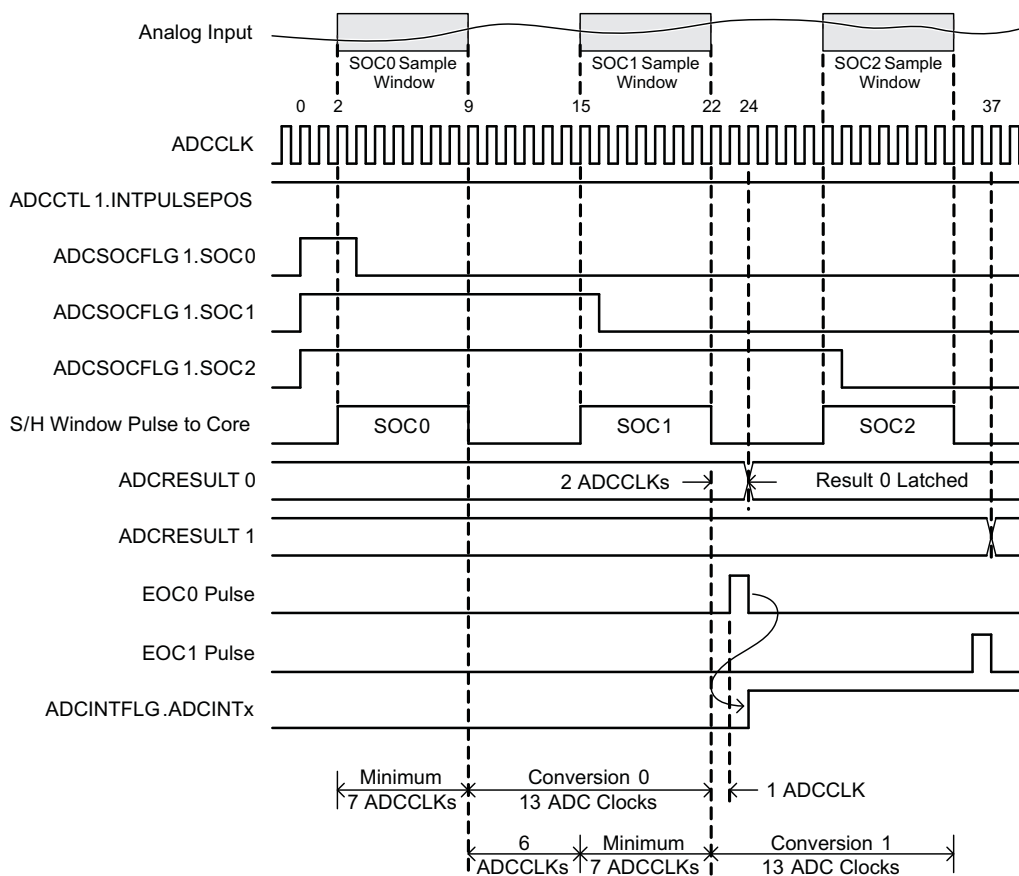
Analog Input

SOC0 Sample Window

SOC1 Sample Window

SOC2 Sample Window

0 2 9 15 22 24 37

ADCCLK

ADCCTL 1.INTPULSEPOS

ADCSOCFLG 1.SOC0

ADCSOCFLG 1.SOC1

ADCSOCFLG 1.SOC2

S/H Window Pulse to Core

SOC0

SOC1

SOC2

ADCRESULT 0

2 ADCCLKs

Result 0 Latched

ADCRESULT 1

EOC0 Pulse

EOC1 Pulse

ADCINTFLG.ADCINTx

Minimum 7 ADCCLKs

Conversion 0 13 ADC Clocks

1 ADCCLK

6 ADCCLKs

Minimum 7 ADCCLKs

Conversion 1 13 ADC Clocks